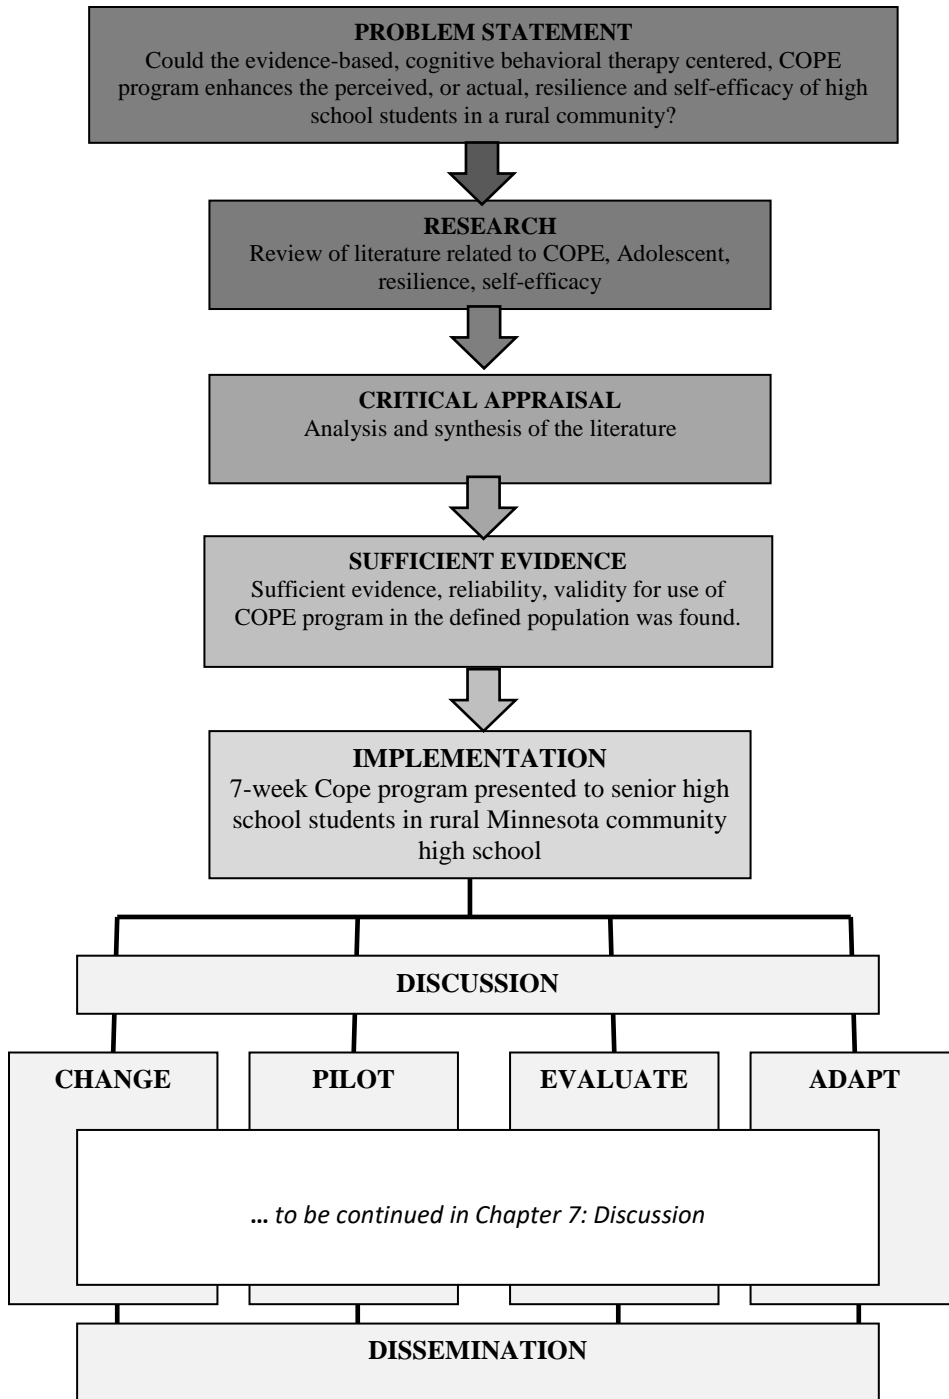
PROBLEM STATEMENT
Could the evidence-based, cognitive behavioral therapy centered, COPE program enhances the perceived, or actual, resilience and self-efficacy of high school students in a rural community?

RESEARCH
Review of literature related to COPE, Adolescent, resilience, self-efficacy

CRITICAL APPRAISAL
Analysis and synthesis of the literature

SUFFICIENT EVIDENCE
Sufficient evidence, reliability, validity for use of COPE program in the defined population was found.

IMPLEMENTATION
7-week Cope program presented to senior high school students in rural Minnesota community high school

DISCUSSION

CHANGE

PILOT

EVALUATE

ADAPT

… to be continued in Chapter 7: Discussion

DISSEMINATION